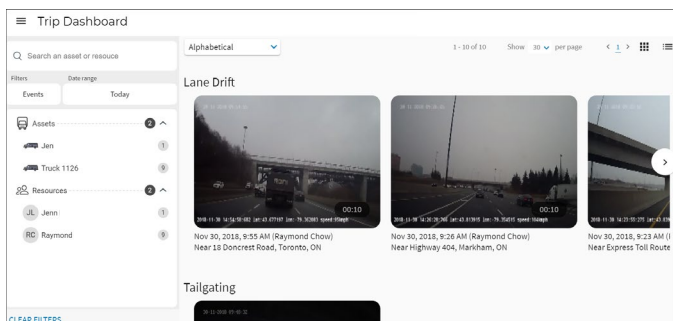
Trip Dashboard

Search an asset or resouce

Filters Date range

Events Today

Assets 2

Jen 1

Truck 1126 9

Resources 2

JL Jenn 1

RC Raymond 9

CLEAR FILTERS

Alphabetical

1 - 10 of 10 Show 30 per page < 1 >

Lane Drift

00:10

Nov 30, 2018, 9:55 AM (Raymond Chow)
Near 18 Doncrest Road, Toronto, ON

00:10

Nov 30, 2018, 9:26 AM (Raymond Chow)
Near Highway 404, Markham, ON

Nov 30, 2018, 9:23 AM ([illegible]
Near Express Toll Route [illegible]

Tailgating